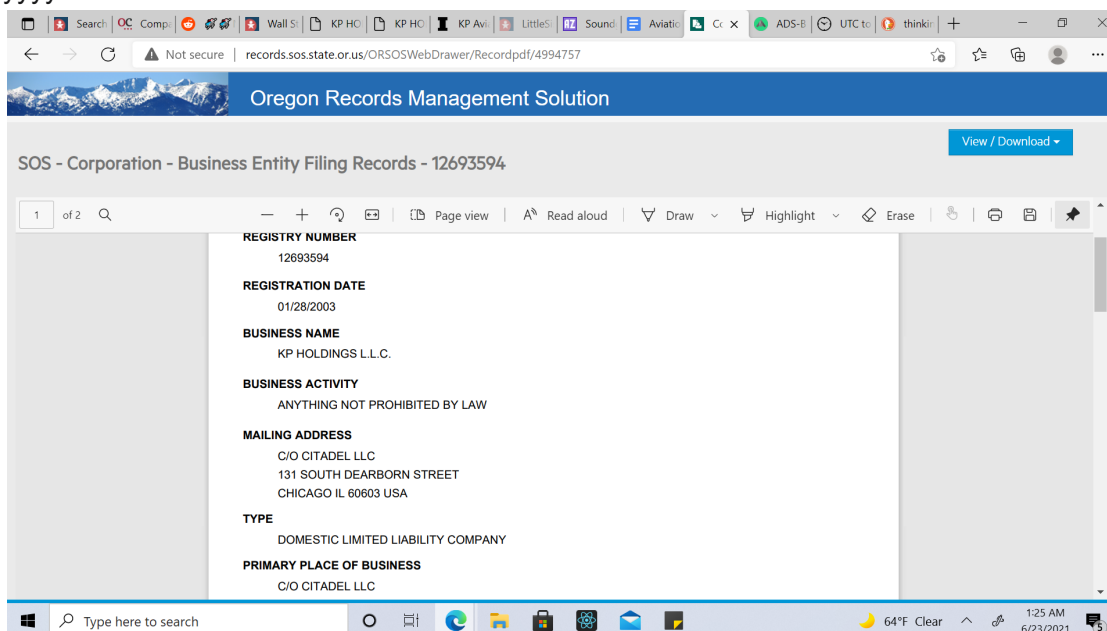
Search | Compa | Wall St | KP HO | KP HO | KP Avi | LittleS | Sound | Aviatio | Co × | ADS-B | UTC to | thinkin | +

Not secure | records.sos.state.or.us/ORSOSWebDrawer/Recordpdf/4994757

Oregon Records Management Solution

View / Download

SOS - Corporation - Business Entity Filing Records - 12693594

1 of 2 | Page view | Read aloud | Draw | Highlight | Erase

REGISTRY NUMBER
12693594

REGISTRATION DATE
01/28/2003

BUSINESS NAME
KP HOLDINGS L.L.C.

BUSINESS ACTIVITY
ANYTHING NOT PROHIBITED BY LAW

MAILING ADDRESS
C/O CITADEL LLC
131 SOUTH DEARBORN STREET
CHICAGO IL 60603 USA

TYPE
DOMESTIC LIMITED LIABILITY COMPANY

PRIMARY PLACE OF BUSINESS
C/O CITADEL LLC

Type here to search

64°F Clear 1:25 AM 6/23/2021